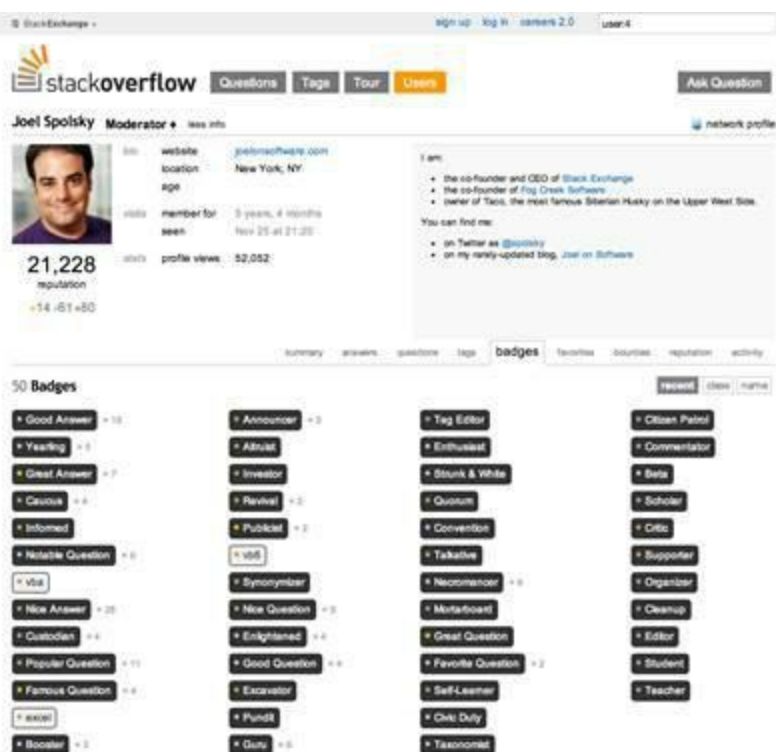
StackExchange ▾ sign up log in careers 2.0 user:4

stackoverflow Questions Tags Tour Users Ask Question

Joel Spolsky Moderator ♦ less info network profile

21,228
reputation
•14 •61 •80

bio website joelonsoftware.com
location New York, NY
age
visits member for 5 years, 4 months
seen Nov 25 at 21:20
stats profile views 52,052

I am:

- the co-founder and CEO of Stack Exchange
- the co-founder of Fog Creek Software
- owner of Taco, the most famous Siberian Husky on the Upper West Side.

You can find me:

- on Twitter as @spolsky
- on my rarely-updated blog, Joel on Software

summary answers questions tags badges favorites bounties reputation activity

50 Badges

recent class name

Good Answer × 18
Yearling × 5
Great Answer × 7
Caucus × 4
Informed
Notable Question × 8
vba
Nice Answer × 26
Custodian × 4
Popular Question × 11
Famous Question × 4
excel
Booster × 3

Announcer × 3
Altruist
Investor
Revival × 3
Publicist × 2
vb6
Synonymizer
Nice Question × 5
Enlightened × 4
Good Question × 4
Excavator
Pundit
Guru × 6

Tag Editor
Enthusiast
Strunk & White
Quorum
Convention
Talkative
Necromancer × 6
Mortarboard
Great Question
Favorite Question × 2
Self-Learner
Civic Duty
Taxonomist

Citizen Patrol
Commentator
Beta
Scholar
Critic
Supporter
Organizer
Cleanup
Editor
Student
Teacher